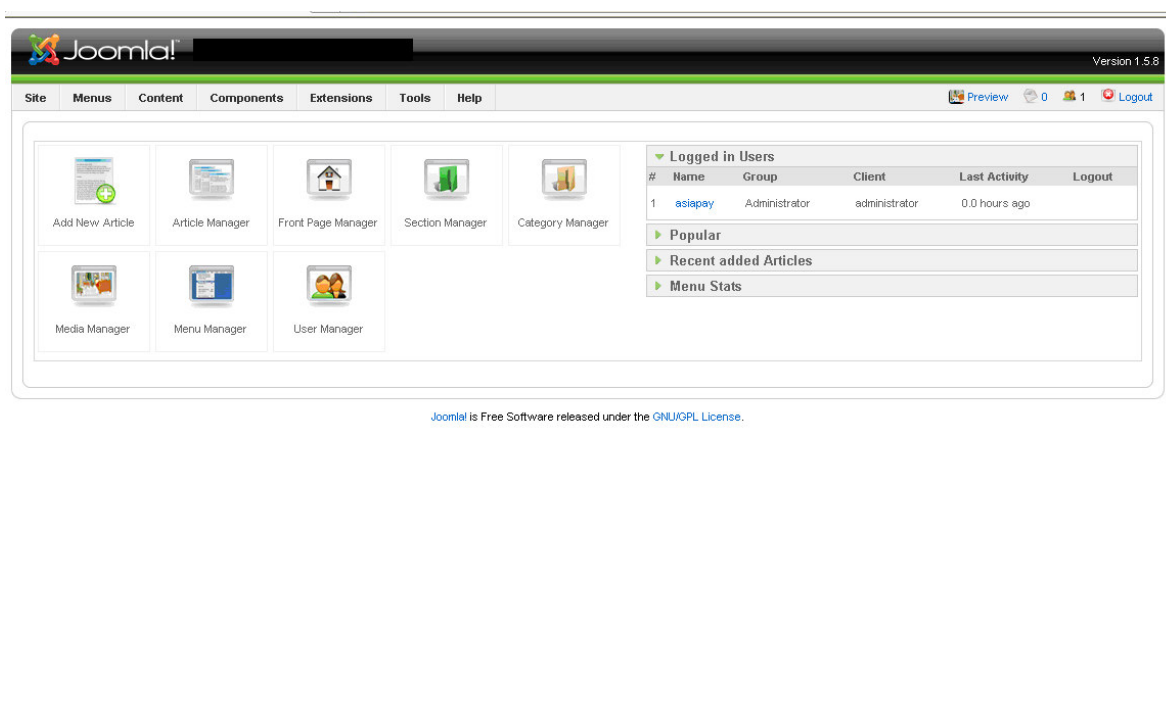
Joomla!

Version 1.5.8

Site Menus Content Components Extensions Tools Help

Preview 0 1 Logout

Add New Article
Article Manager
Front Page Manager
Section Manager
Category Manager
Media Manager
Menu Manager
User Manager

Logged in Users

| # | Name | Group | Client | Last Activity | Logout |
|---|---|---|---|---|---|
| 1 | asiapay | Administrator | administrator | 0.0 hours ago | |

Popular
Recent added Articles
Menu Stats

Joomla! is Free Software released under the GNU/GPL License.